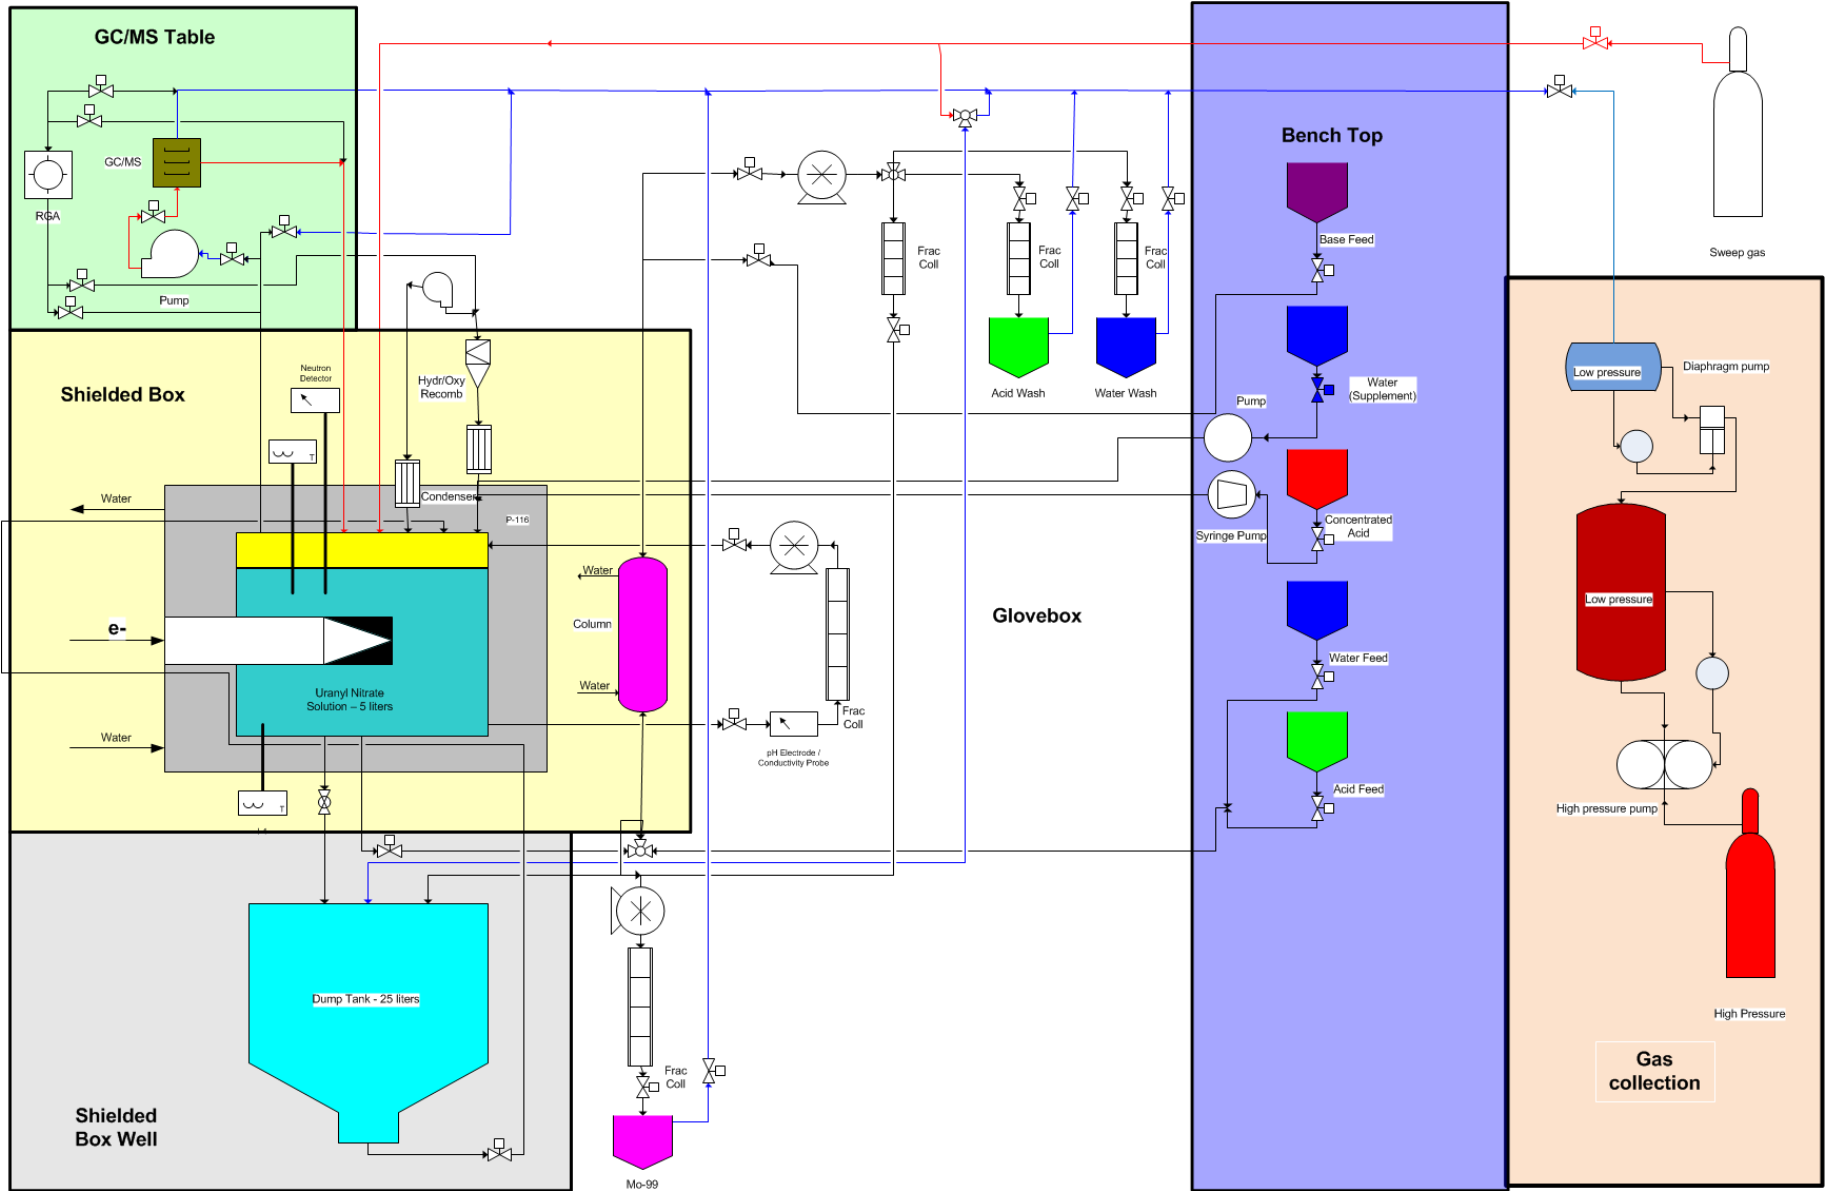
GC/MS Table

GC/MS

RGA

Pump

Shielded Box

Neutron Detector

Hydr/Oxy Recomb

Condenser

P-116

Water

e-

Uranyl Nitrate Solution – 5 liters

Water

Water

Column

Water

Frac Coll

pH Electrode / Conductivity Probe

Frac Coll

Frac Coll

Frac Coll

Acid Wash

Water Wash

Glovebox

Bench Top

Base Feed

Water (Supplement)

Pump

Syringe Pump

Concentrated Acid

Water Feed

Acid Feed

Sweep gas

Low pressure

Diaphragm pump

Low pressure

High pressure pump

High Pressure

Gas collection

Dump Tank - 25 liters

Shielded Box Well

Frac Coll

Mo-99